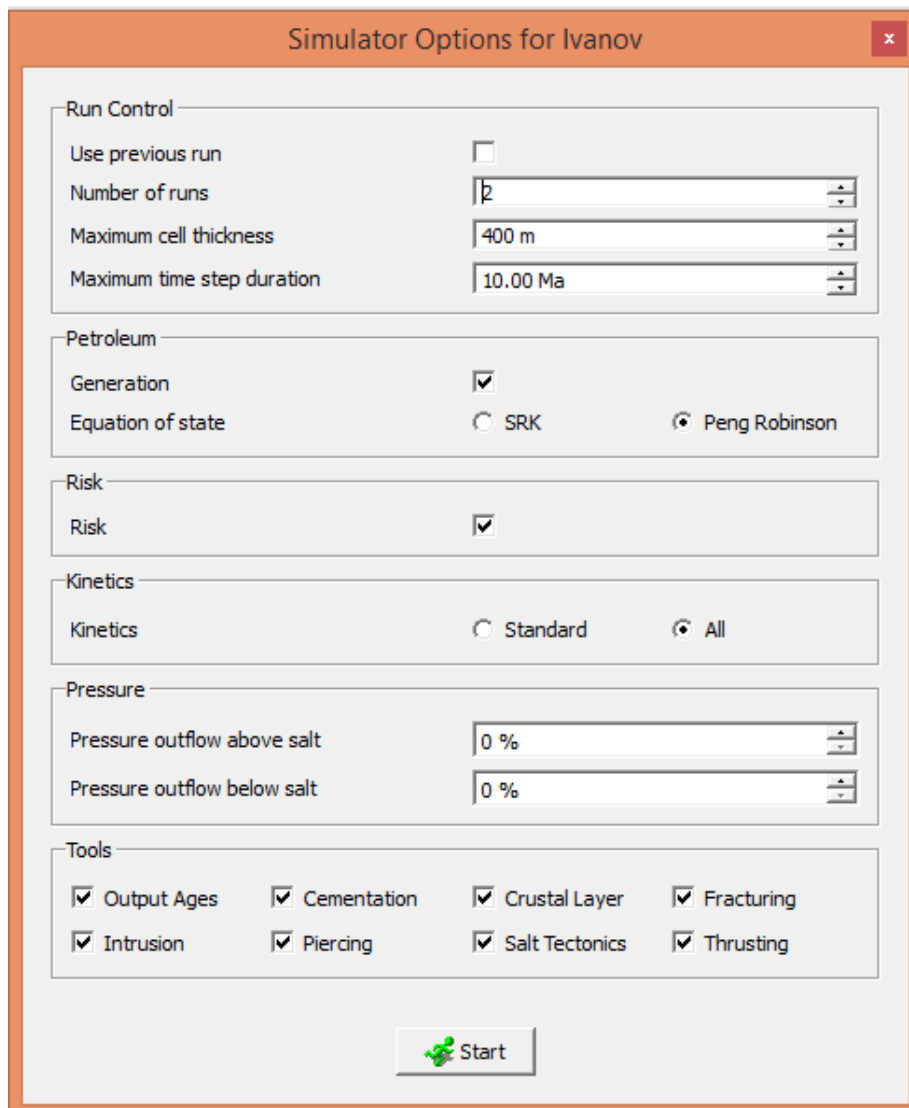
Simulator Options for Ivanov

Run Control
Use previous run
Number of runs 2
Maximum cell thickness 400 m
Maximum time step duration 10.00 Ma

Petroleum
Generation
Equation of state SRK Peng Robinson

Risk
Risk

Kinetics
Kinetics Standard All

Pressure
Pressure outflow above salt 0 %
Pressure outflow below salt 0 %

Tools
Output Ages Cementation Crustal Layer Fracturing
Intrusion Piercing Salt Tectonics Thrusting

Start